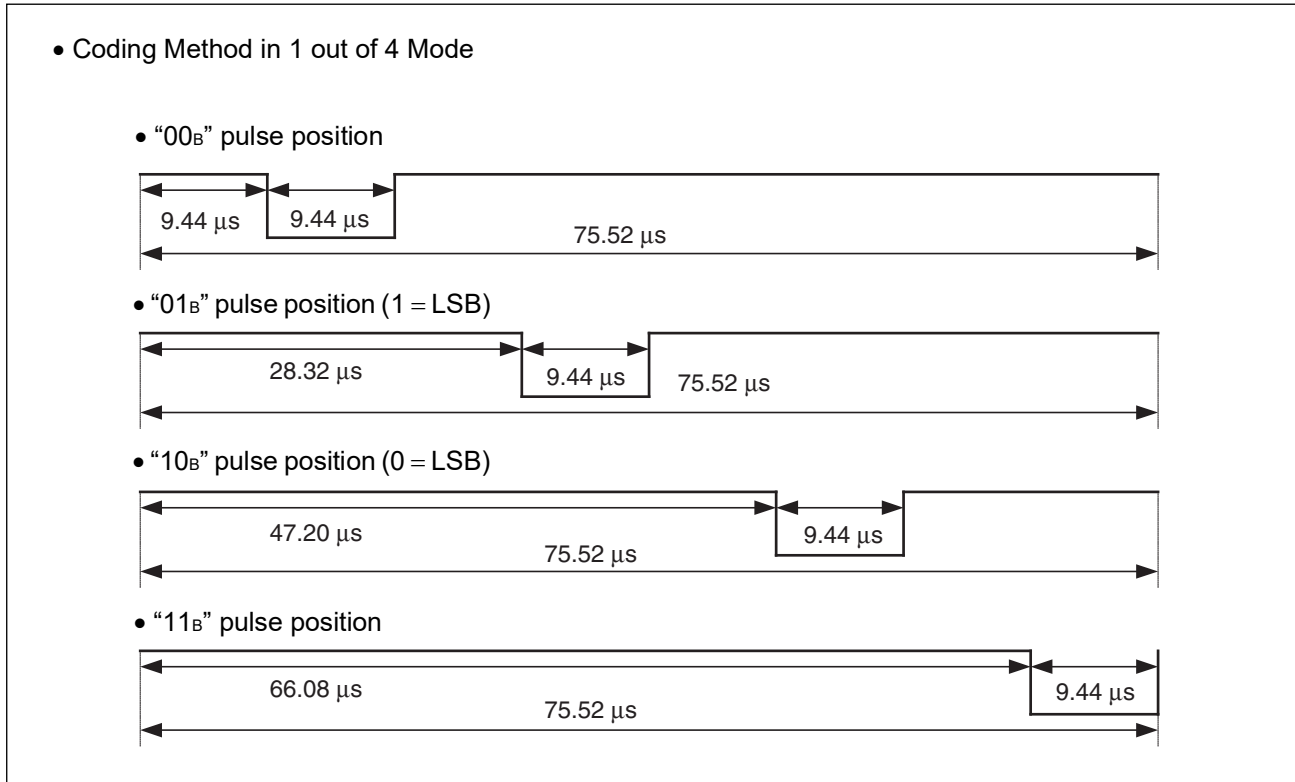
• Coding Method in 1 out of 4 Mode

• "$00_B$" pulse position

9.44 μs 9.44 μs

75.52 μs

• "$01_B$" pulse position (1 = LSB)

28.32 μs 9.44 μs 75.52 μs

• "$10_B$" pulse position (0 = LSB)

47.20 μs 9.44 μs

75.52 μs

• "$11_B$" pulse position

66.08 μs 9.44 μs

75.52 μs